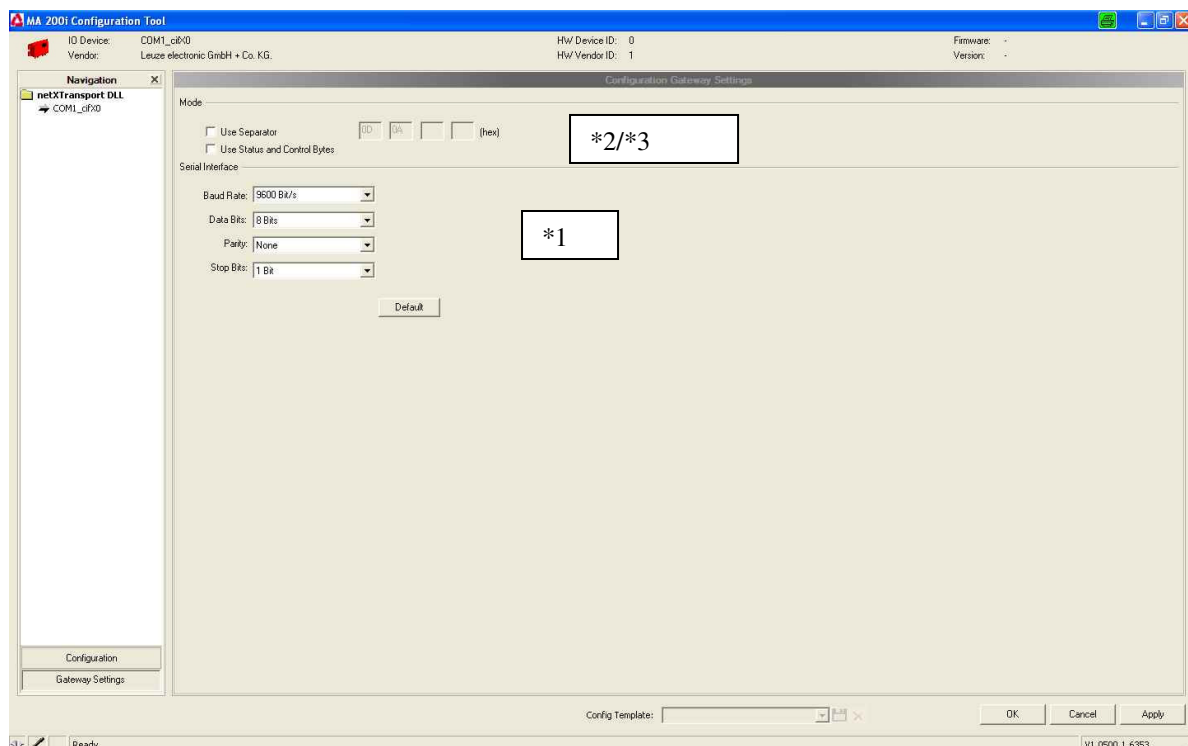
MA 200i Configuration Tool

IO Device: COM1_cifX0
Vendor: Leuze electronic GmbH + Co. KG.

HW Device ID: 0
HW Vendor ID: 1

Firmware: -
Version: -

Navigation

netXTransport DLL
COM1_cifX0

Configuration Gateway Settings

Mode

Use Separator
0D 0A (hex)
Use Status and Control Bytes

*2/*3

Serial Interface

Baud Rate: 9600 Bit/s
Data Bits: 8 Bits
Parity: None
Stop Bits: 1 Bit

*1

Default

Configuration
Gateway Settings

Config Template:

OK Cancel Apply

Ready

V1.0500.1.6353